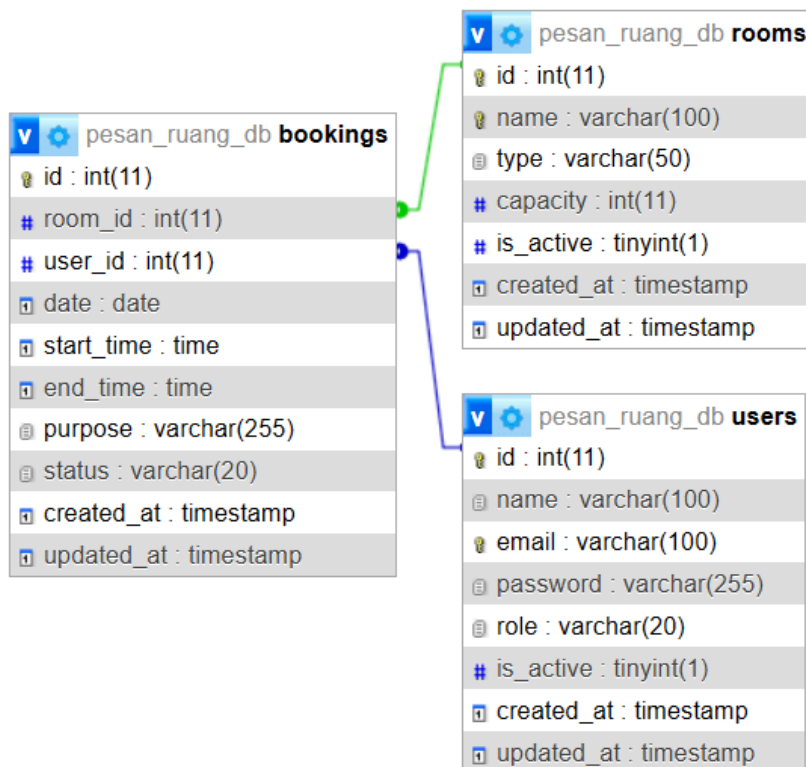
v pesan_ruang_db rooms
id : int(11)
name : varchar(100)
type : varchar(50)
# capacity : int(11)
# is_active : tinyint(1)
created_at : timestamp
updated_at : timestamp

v pesan_ruang_db bookings
id : int(11)
# room_id : int(11)
# user_id : int(11)
date : date
start_time : time
end_time : time
purpose : varchar(255)
status : varchar(20)
created_at : timestamp
updated_at : timestamp

v pesan_ruang_db users
id : int(11)
name : varchar(100)
email : varchar(100)
password : varchar(255)
role : varchar(20)
# is_active : tinyint(1)
created_at : timestamp
updated_at : timestamp